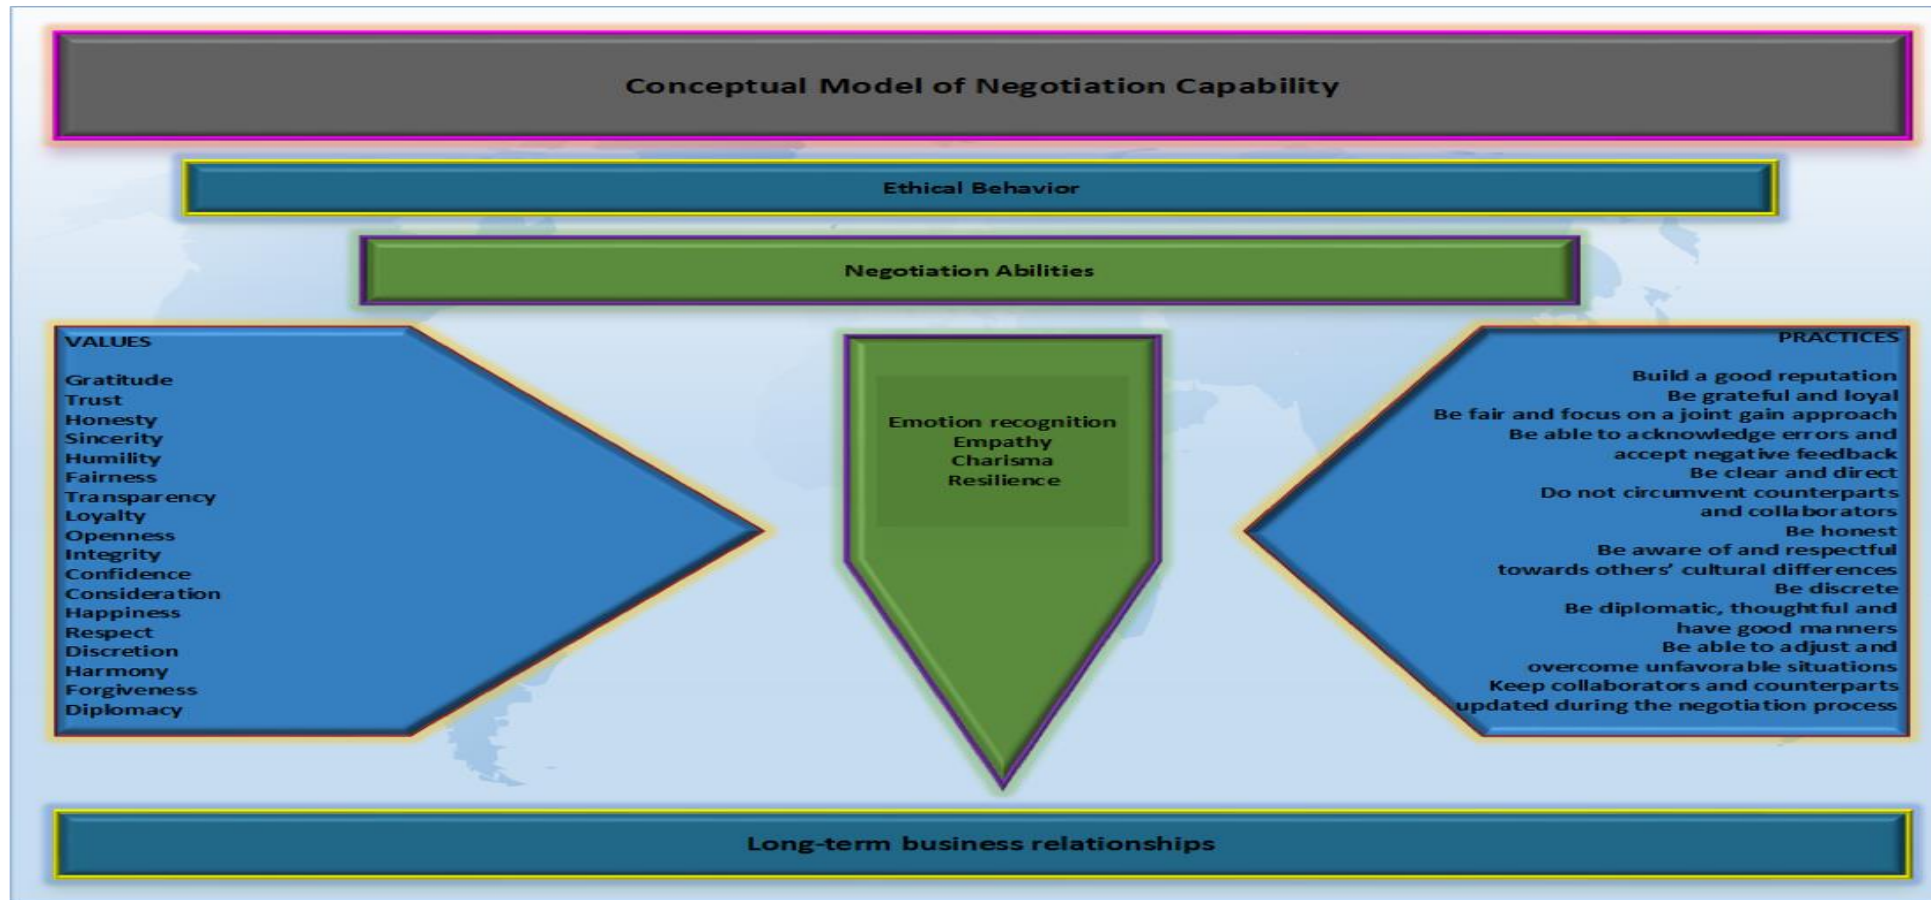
Conceptual Model of Negotiation Capability

Ethical Behavior

Negotiation Abilities

VALUES

Gratitude
Trust
Honesty
Sincerity
Humility
Fairness
Transparency
Loyalty
Openness
Integrity
Confidence
Consideration
Happiness
Respect
Discretion
Harmony
Forgiveness
Diplomacy

Emotion recognition
Empathy
Charisma
Resilience

PRACTICES

Build a good reputation
Be grateful and loyal
Be fair and focus on a joint gain approach
Be able to acknowledge errors and accept negative feedback
Be clear and direct
Do not circumvent counterparts and collaborators
Be honest
Be aware of and respectful towards others' cultural differences
Be discrete
Be diplomatic, thoughtful and have good manners
Be able to adjust and overcome unfavorable situations
Keep collaborators and counterparts updated during the negotiation process

Long-term business relationships